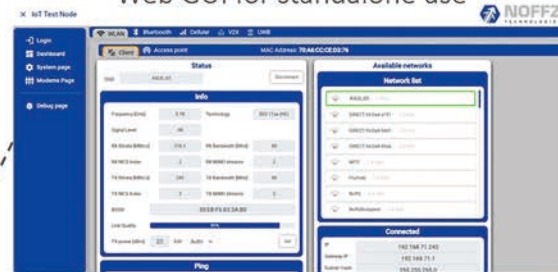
Web GUI for standalone use

NOFFZ TECHNOLOGIES

× IoT Test Node

Login
Dashboard
System page
Modems Page
Debug page

WLAN Bluetooth Cellular V2X UWB

Client Access point MAC Address: 70:A6:CC:CE:D2:76

Status

SSID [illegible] Disconnect

Info

Frequency [GHz] 5.18 Technology 802.11ax (HE)
Signal Level -46
RX Bitrate [MBit/s] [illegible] RX Bandwidth [MHz] 80
RX MCS Index 2 RX MIMO streams 2
TX Bitrate [MBit/s] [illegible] TX Bandwidth [MHz] 80
TX MCS Index 2 TX MIMO streams 2
BSSID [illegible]
Link Quality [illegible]
TX power [dBm] 22 Unit Auto Set

Ping

Available networks

Network list

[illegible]
DIRECT-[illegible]
DIRECT-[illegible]
DIRECT-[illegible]
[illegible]
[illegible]
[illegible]
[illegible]

Connected

IP 192.168.71.245
Gateway IP 192.168.71.1
Subnet mask 255.255.255.0